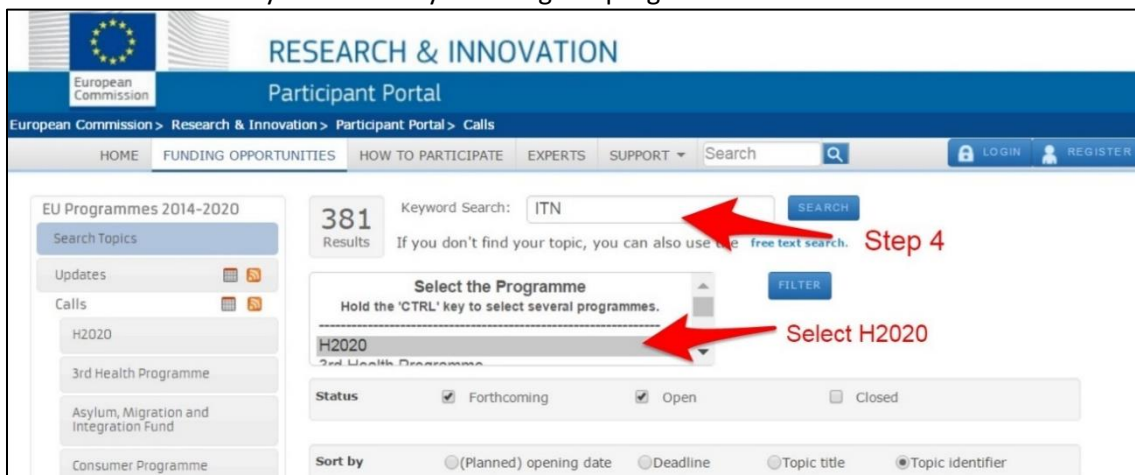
European Commission

RESEARCH & INNOVATION

Participant Portal

European Commission > Research & Innovation > Participant Portal > Calls

HOME FUNDING OPPORTUNITIES HOW TO PARTICIPATE EXPERTS SUPPORT Search LOGIN REGISTER

EU Programmes 2014-2020

Search Topics

Updates

Calls

H2020

3rd Health Programme

Asylum, Migration and Integration Fund

Consumer Programme

381 Results

Keyword Search: ITN SEARCH

If you don't find your topic, you can also use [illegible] free text search.

Step 4

Select the Programme
Hold the 'CTRL' key to select several programmes.

H2020

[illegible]

FILTER

Select H2020

Status Forthcoming Open Closed

Sort by (Planned) opening date Deadline Topic title Topic identifier